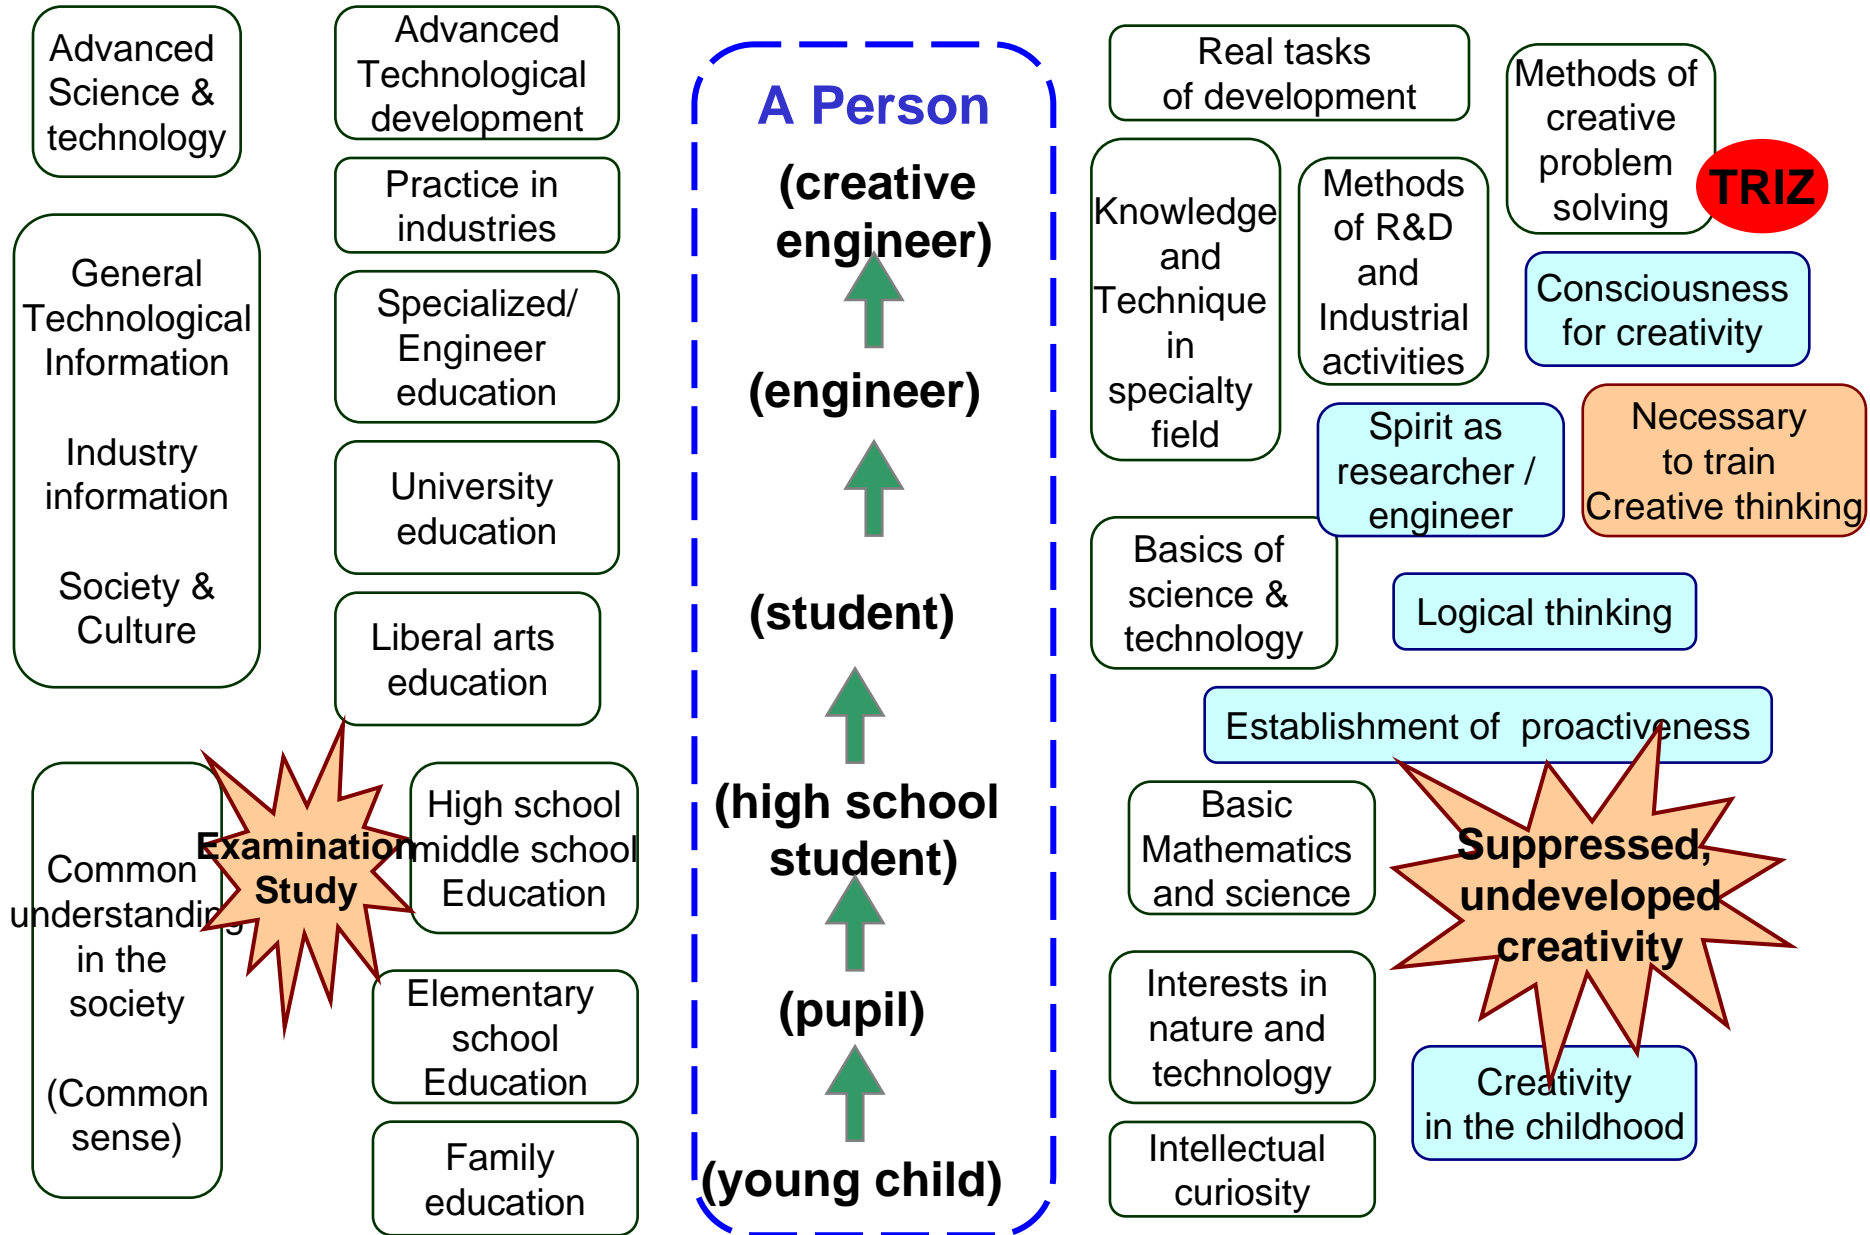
Advanced Science & technology

General Technological Information

Industry information

Society & Culture

Common understanding in the society

(Common sense)

Advanced Technological development

Practice in industries

Specialized/ Engineer education

University education

Liberal arts education

Examination Study

High school middle school Education

Elementary school Education

Family education

A Person

(creative engineer)

(engineer)

(student)

(high school student)

(pupil)

(young child)

Real tasks of development

Methods of creative problem solving

TRIZ

Knowledge and Technique in specialty field

Methods of R&D and Industrial activities

Consciousness for creativity

Spirit as researcher / engineer

Necessary to train Creative thinking

Basics of science & technology

Logical thinking

Establishment of proactiveness

Basic Mathematics and science

Suppressed, undeveloped creativity

Interests in nature and technology

Creativity in the childhood

Intellectual curiosity